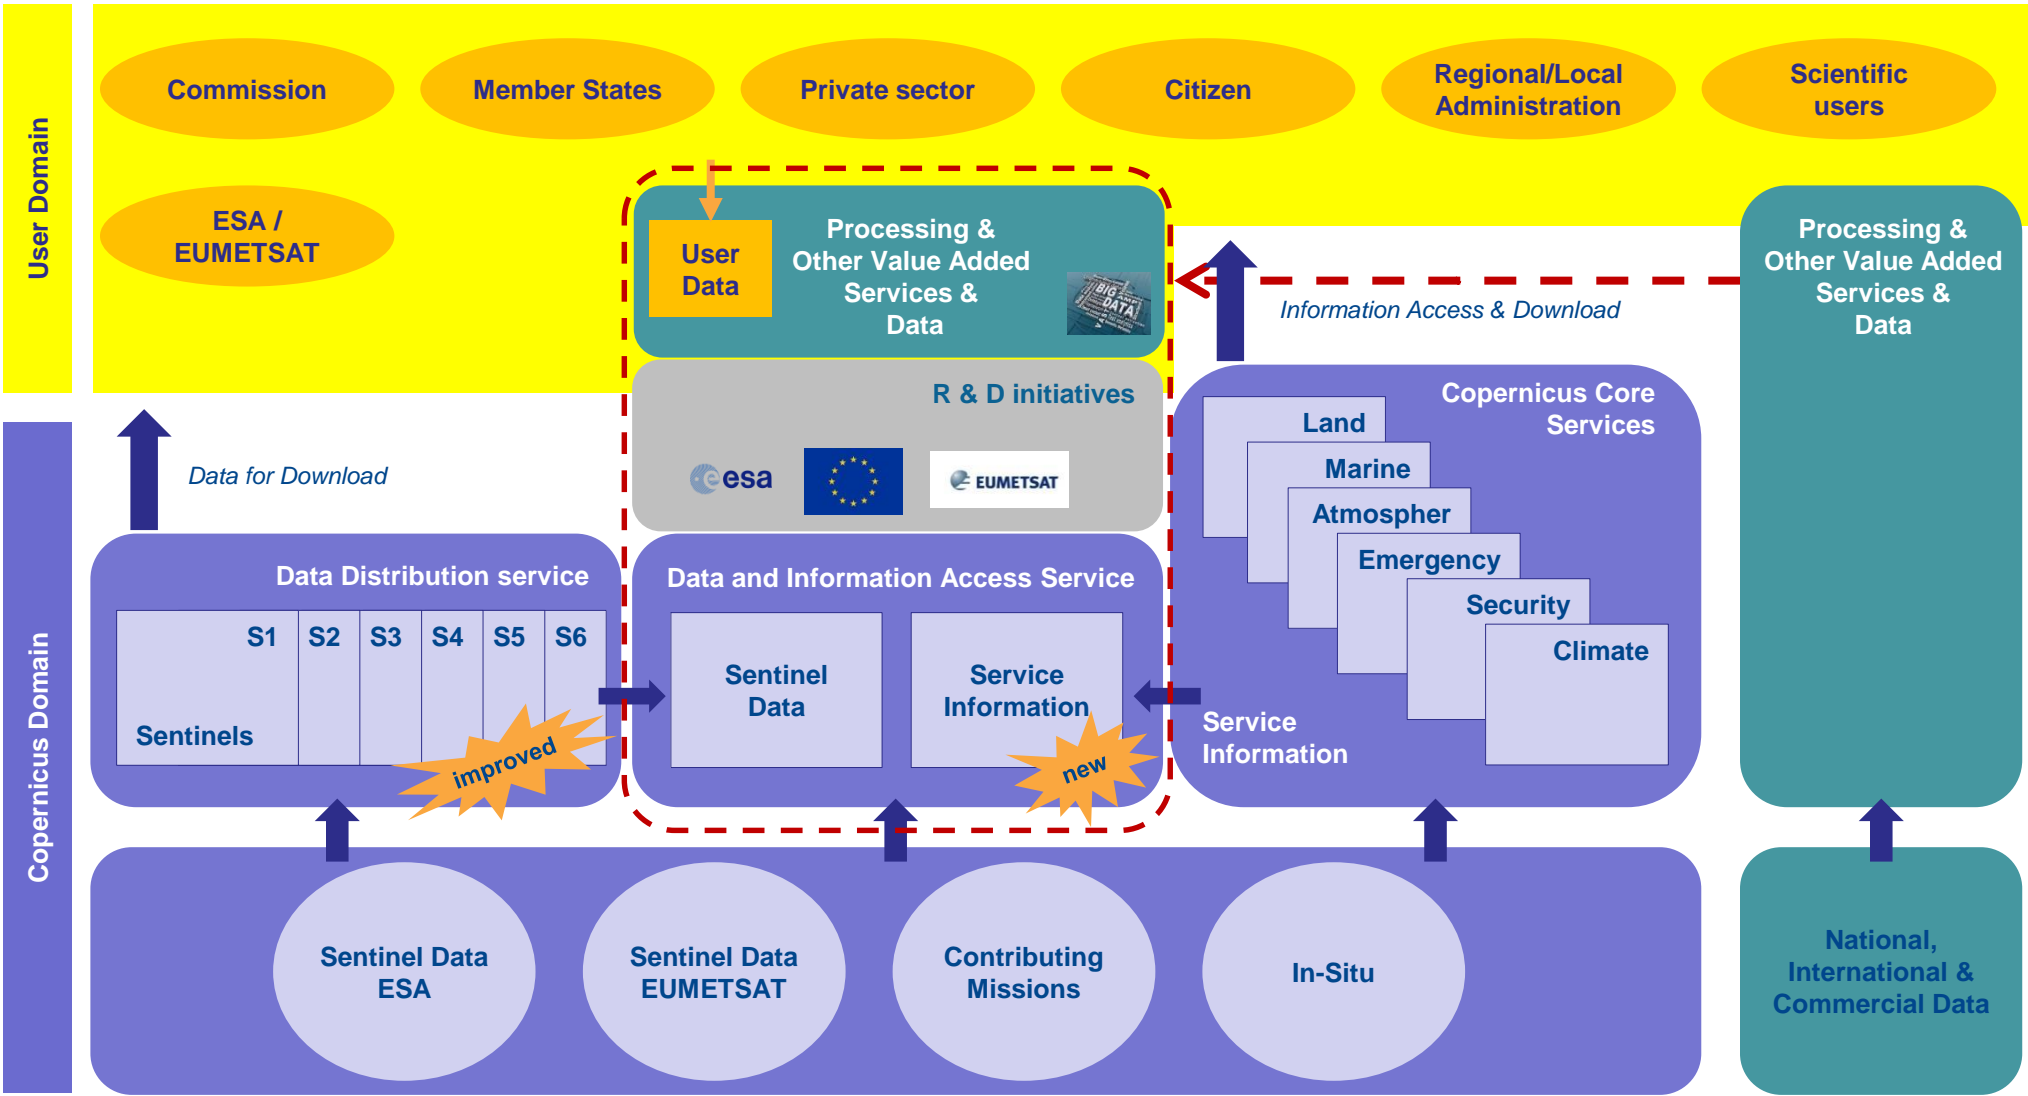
User Domain

Commission

Member States

Private sector

Citizen

Regional/Local Administration

Scientific users

ESA / EUMETSAT

User Data

Processing & Other Value Added Services & Data

BIG DATA

Information Access & Download

Processing & Other Value Added Services & Data

R & D initiatives

esa

EUMETSAT

Copernicus Core Services

Land

Marine

Atmospher

Emergency

Security

Climate

Service Information

Copernicus Domain

Data for Download

Data Distribution service

S1

S2

S3

S4

S5

S6

Sentinels

improved

Data and Information Access Service

Sentinel Data

Service Information

new

Sentinel Data ESA

Sentinel Data EUMETSAT

Contributing Missions

In-Situ

National, International & Commercial Data